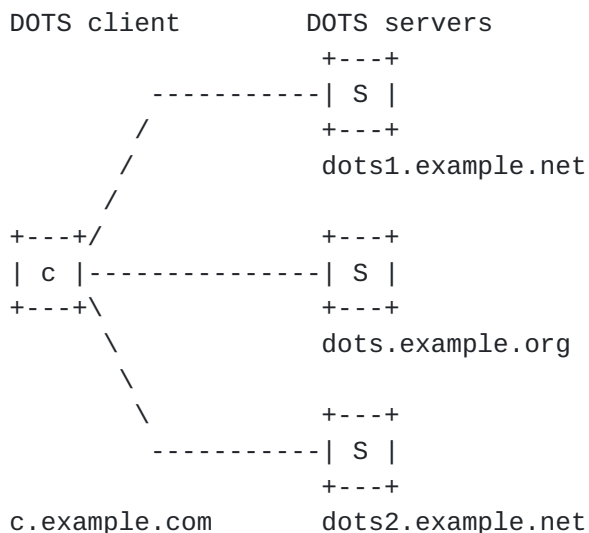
DOTS client          DOTS servers
                      +---+
        -----------| S |
       /              +---+
      /               dots1.example.net
     /
+---+/                +---+
| c |---------------| S |
+---+\                +---+
     \                dots.example.org
      \
       \              +---+
        -----------| S |
                      +---+
c.example.com         dots2.example.net